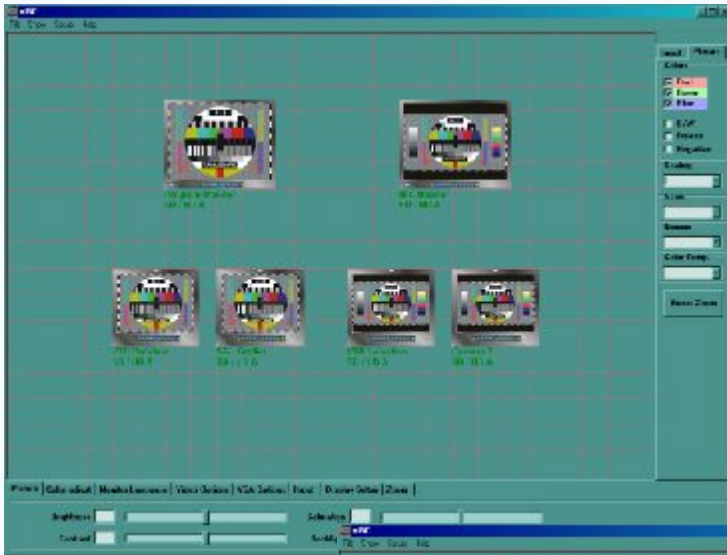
File View Setup Help

Input Picture

Colors

Red

Green

Blue

B/W

Freeze

Negative

Scaling

Stack

Gamma

Color Temp.

Reset Zoom

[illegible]

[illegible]

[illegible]

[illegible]

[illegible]

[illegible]

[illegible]

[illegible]

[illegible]

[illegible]

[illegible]

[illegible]

Picture | Color adjust | Noise/Luminance | Video Options | VGA Options | Panel | Display Setup | Zoom |

Brightness

Contrast

Saturation

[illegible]

File View Setup Help